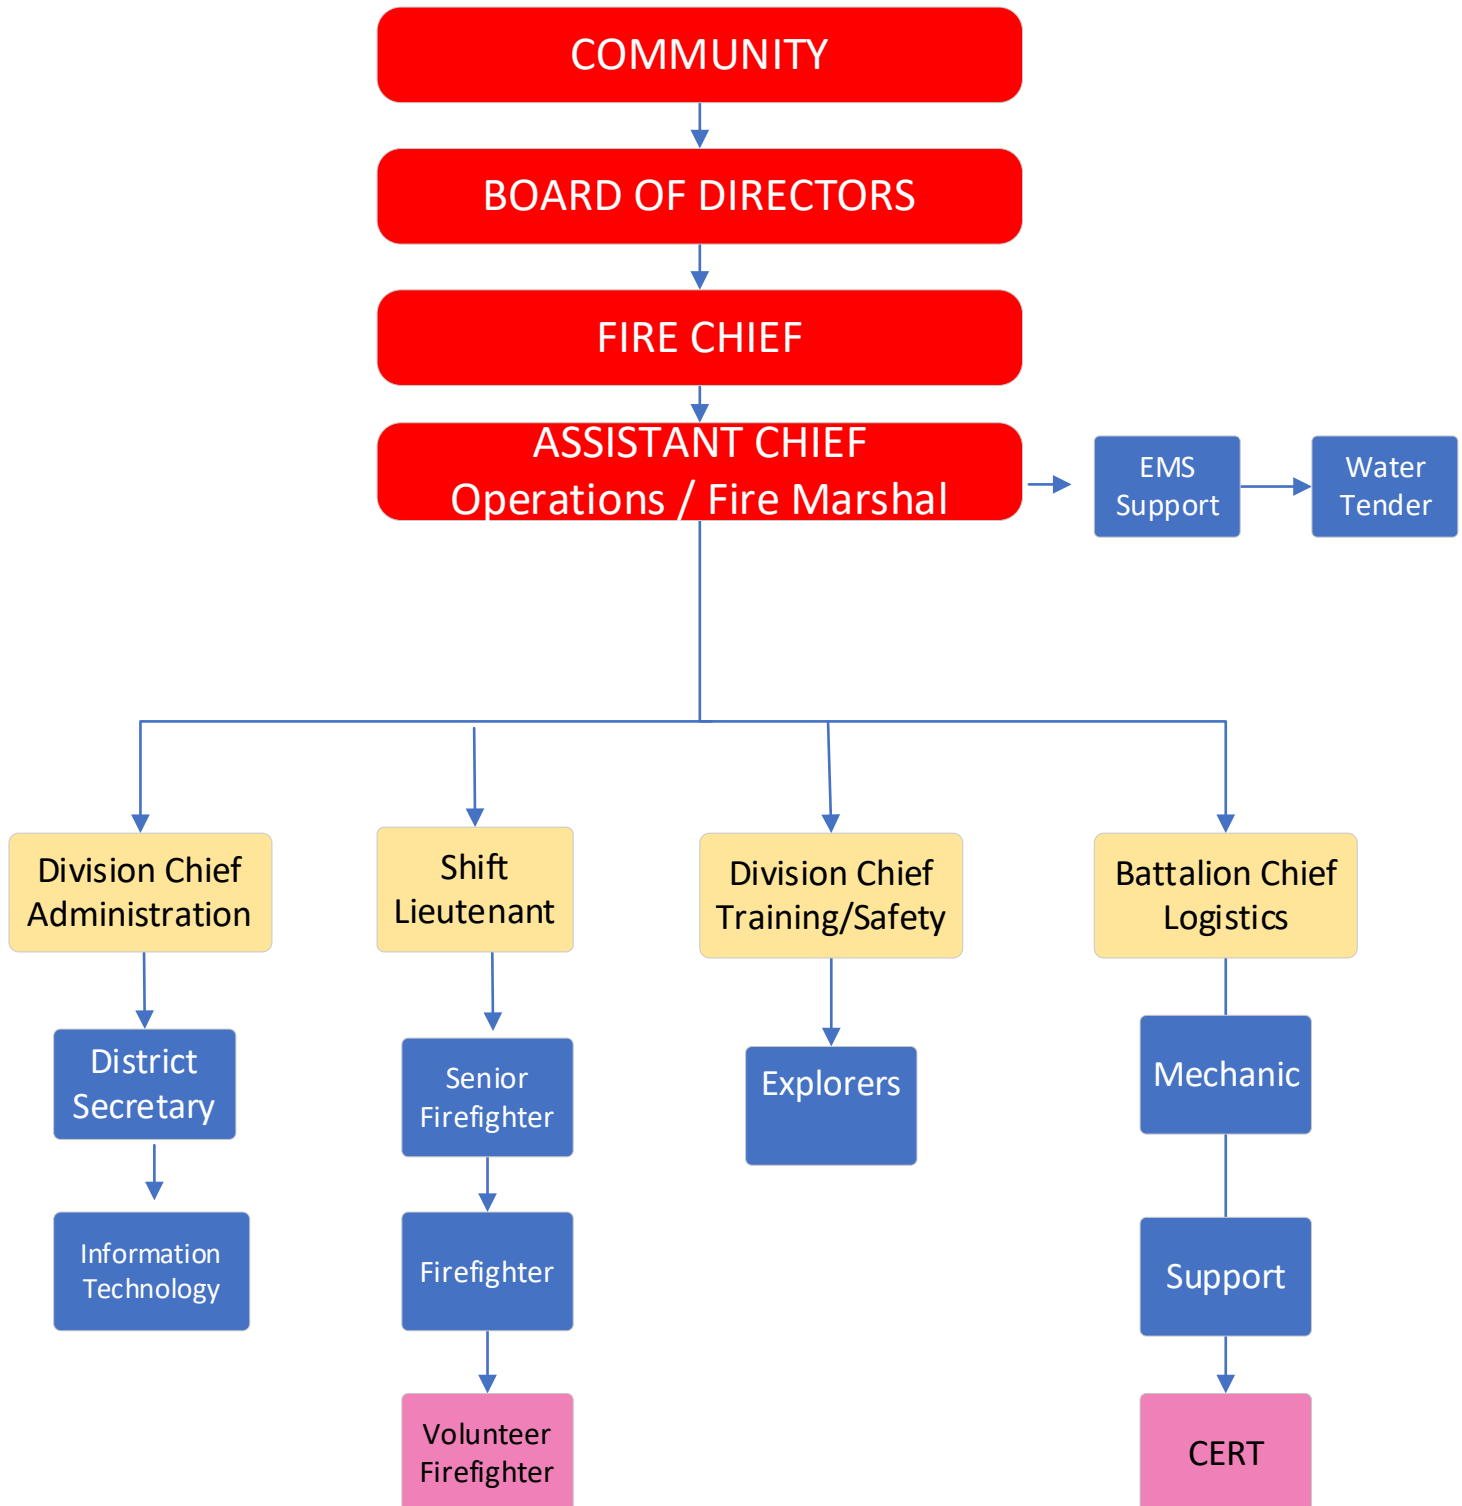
COMMUNITY

BOARD OF DIRECTORS

FIRE CHIEF

ASSISTANT CHIEF
Operations / Fire Marshal

EMS Support

Water Tender

Division Chief Administration

District Secretary

Information Technology

Shift Lieutenant

Senior Firefighter

Firefighter

Volunteer Firefighter

Division Chief Training/Safety

Explorers

Battalion Chief Logistics

Mechanic

Support

CERT